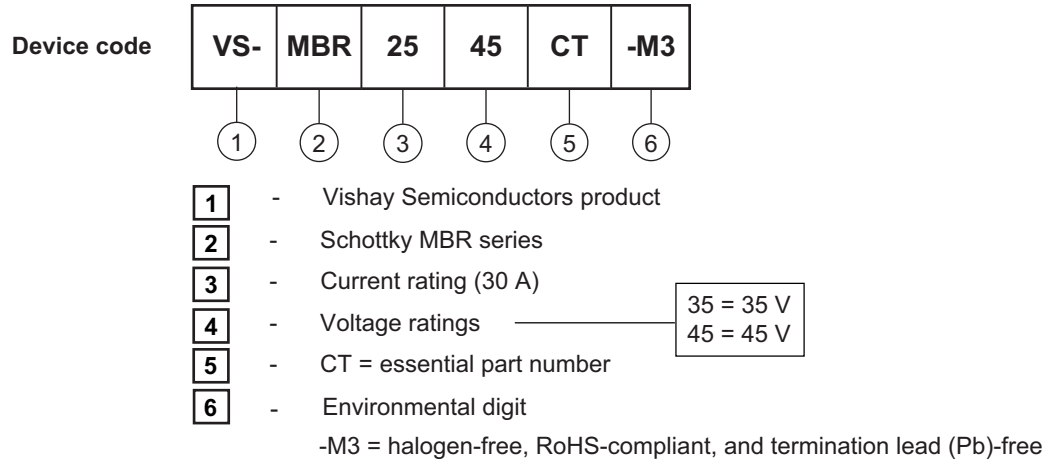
Device code

| VS- | MBR | 25 | 45 | CT | -M3 |
|---|---|---|---|---|---|
| 1 | 2 | 3 | 4 | 5 | 6 |

1 - Vishay Semiconductors product

2 - Schottky MBR series

3 - Current rating (30 A)

4 - Voltage ratings

35 = 35 V
45 = 45 V

5 - CT = essential part number

6 - Environmental digit

-M3 = halogen-free, RoHS-compliant, and termination lead (Pb)-free